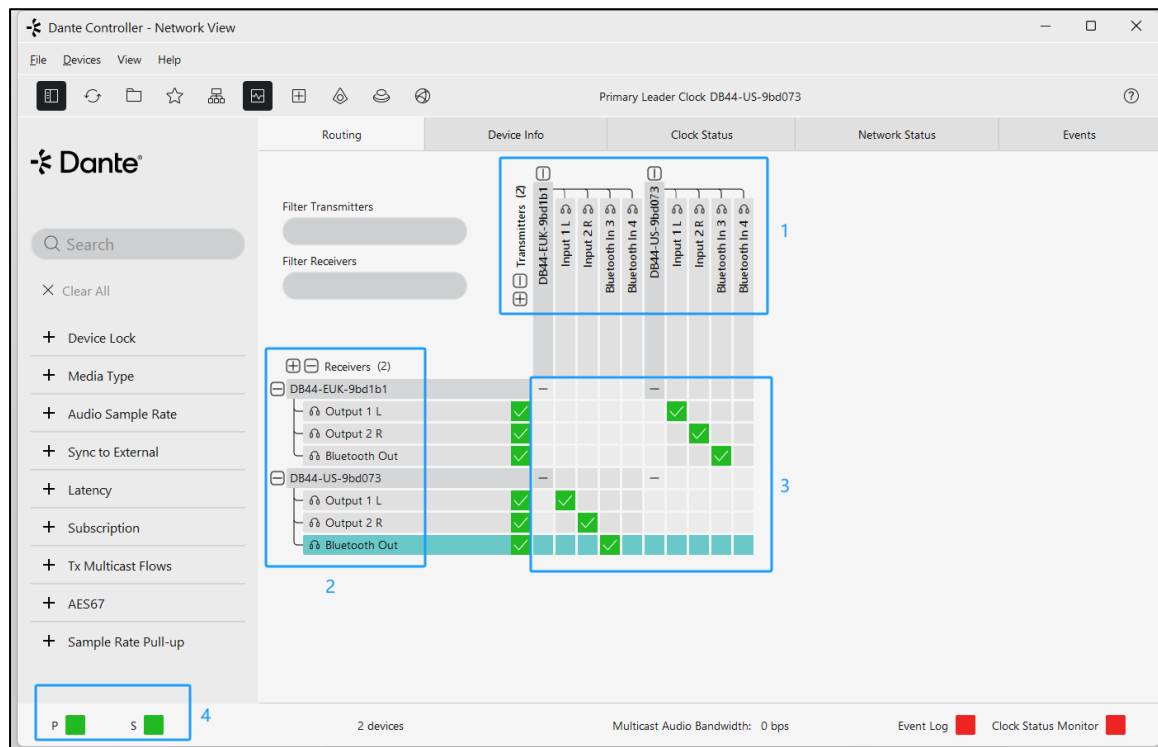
Dante Controller - Network View

File Devices View Help

Primary Leader Clock DB44-US-9bd073

Routing | Device Info | Clock Status | Network Status | Events

Dante

Search

Clear All

+ Device Lock
+ Media Type
+ Audio Sample Rate
+ Sync to External
+ Latency
+ Subscription
+ Tx Multicast Flows
+ AES67
+ Sample Rate Pull-up

Filter Transmitters

Filter Receivers

Transmitters (2)
DB44-EUK-9bd1b1
Input 1 L
Input 2 R
Bluetooth In 3
Bluetooth In 4
DB44-US-9bd073
Input 1 L
Input 2 R
Bluetooth In 3
Bluetooth In 4

1

Receivers (2)
DB44-EUK-9bd1b1
Output 1 L
Output 2 R
Bluetooth Out
DB44-US-9bd073
Output 1 L
Output 2 R
Bluetooth Out

2

3

4

P S

2 devices

Multicast Audio Bandwidth: 0 bps

Event Log

Clock Status Monitor